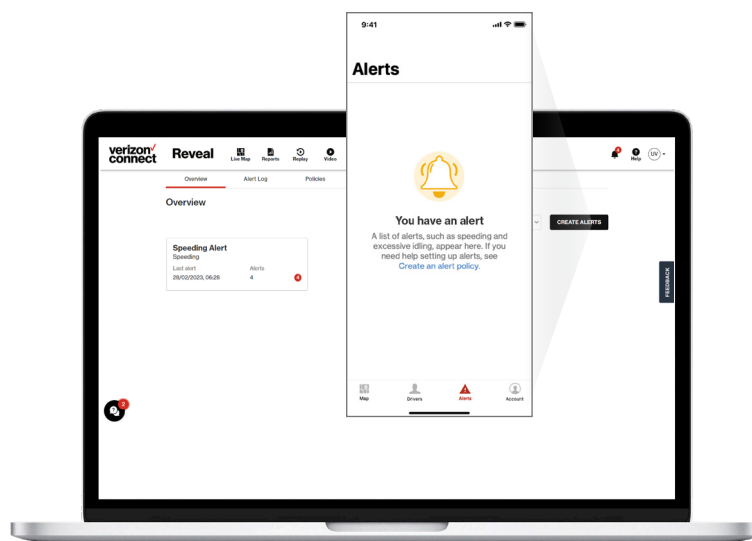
verizon✓ connect

Reveal

Live Map

Reports

Replay

Video

Help

UV

Overview

Alert Log

Policies

Overview

CREATE ALERTS

Speeding Alert

Speeding

Last alert

28/02/2023, 06:28

Alerts

4

4

FEEDBACK

2

9:41

Alerts

You have an alert

A list of alerts, such as speeding and excessive idling, appear here. If you need help setting up alerts, see Create an alert policy.

Map

Drivers

Alerts

Account